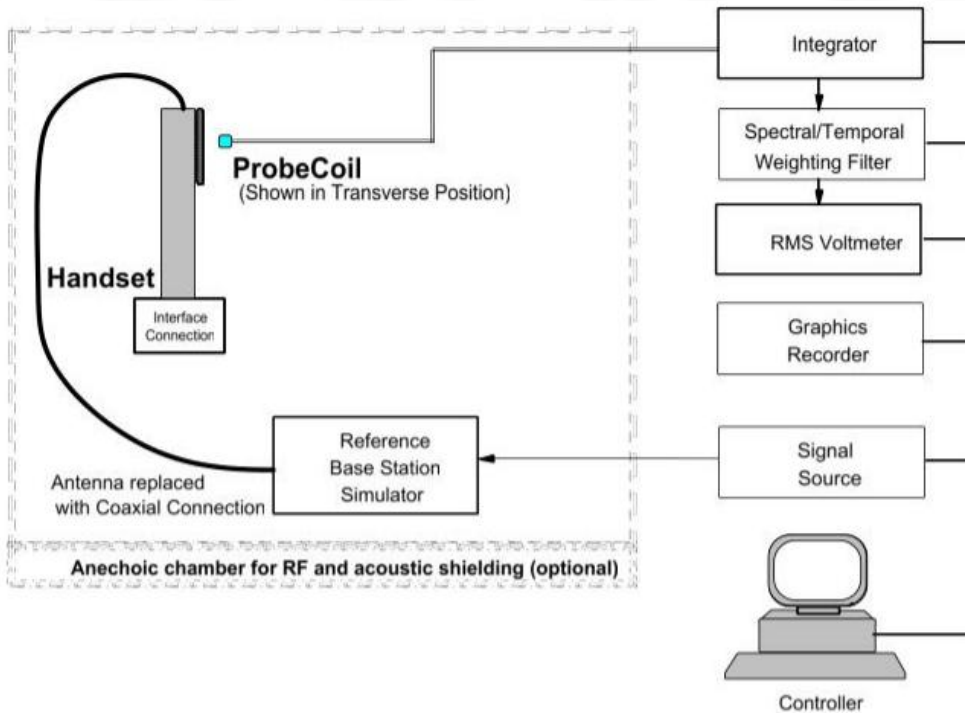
Integrator

Spectral/Temporal Weighting Filter

RMS Voltmeter

Graphics Recorder

Signal Source

ProbeCoil
(Shown in Transverse Position)

Handset

Interface Connection

Reference Base Station Simulator

Antenna replaced with Coaxial Connection

Anechoic chamber for RF and acoustic shielding (optional)

Controller